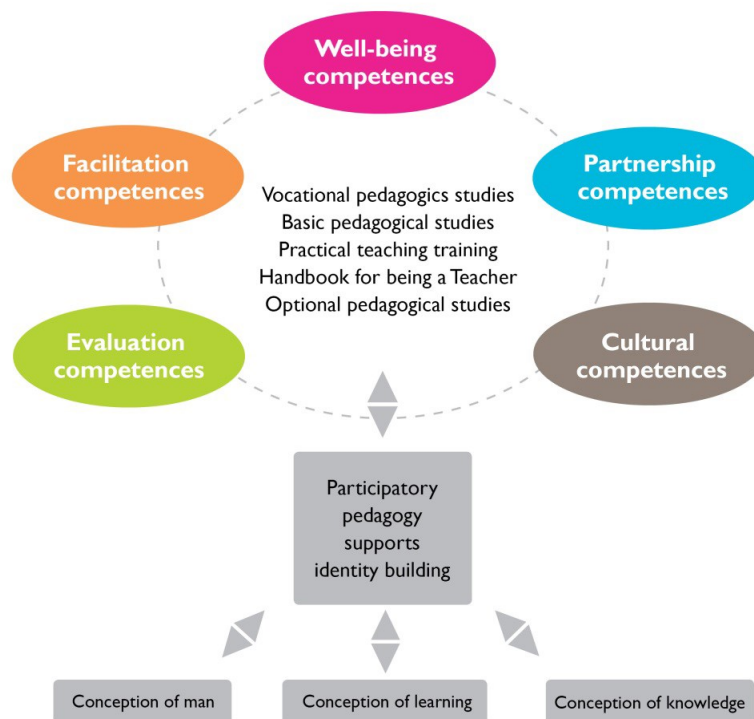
Well-being competences

Facilitation competences

Partnership competences

Vocational pedagogics studies
Basic pedagogical studies
Practical teaching training
Handbook for being a Teacher
Optional pedagogical studies

Evaluation competences

Cultural competences

Participatory pedagogy supports identity building

Conception of man

Conception of learning

Conception of knowledge